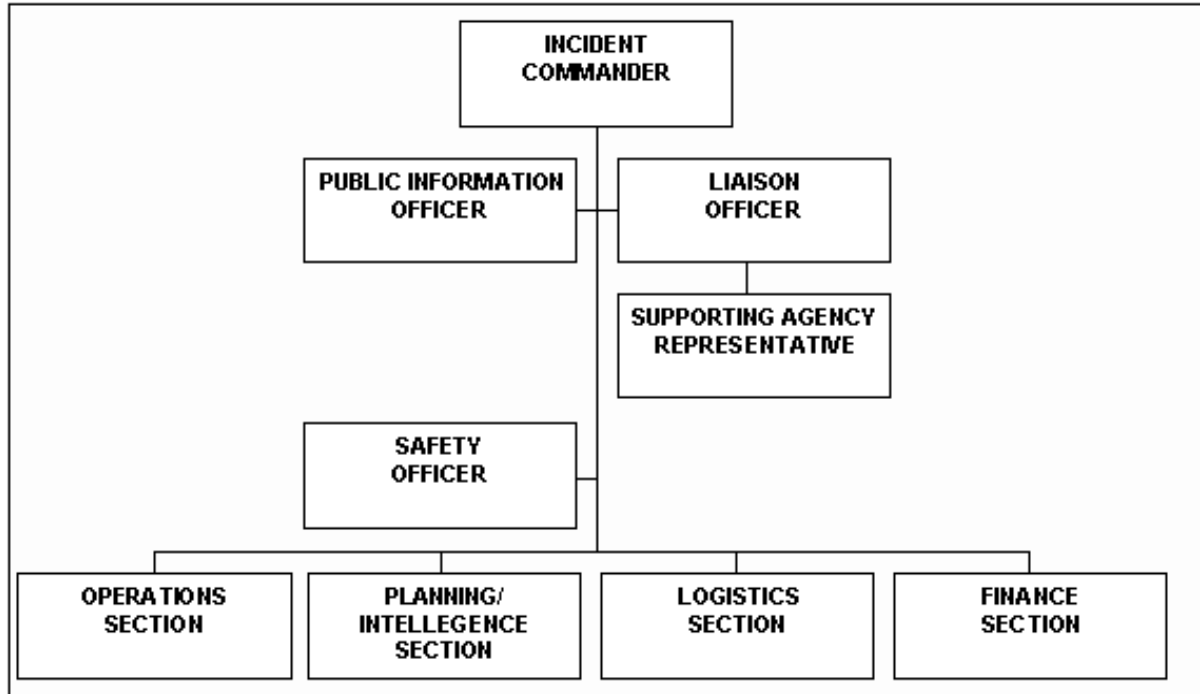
INCIDENT COMMANDER

PUBLIC INFORMATION OFFICER

LIAISON OFFICER

SUPPORTING AGENCY REPRESENTATIVE

SAFETY OFFICER

OPERATIONS SECTION

PLANNING/ INTELLEGENCE SECTION

LOGISTICS SECTION

FINANCE SECTION